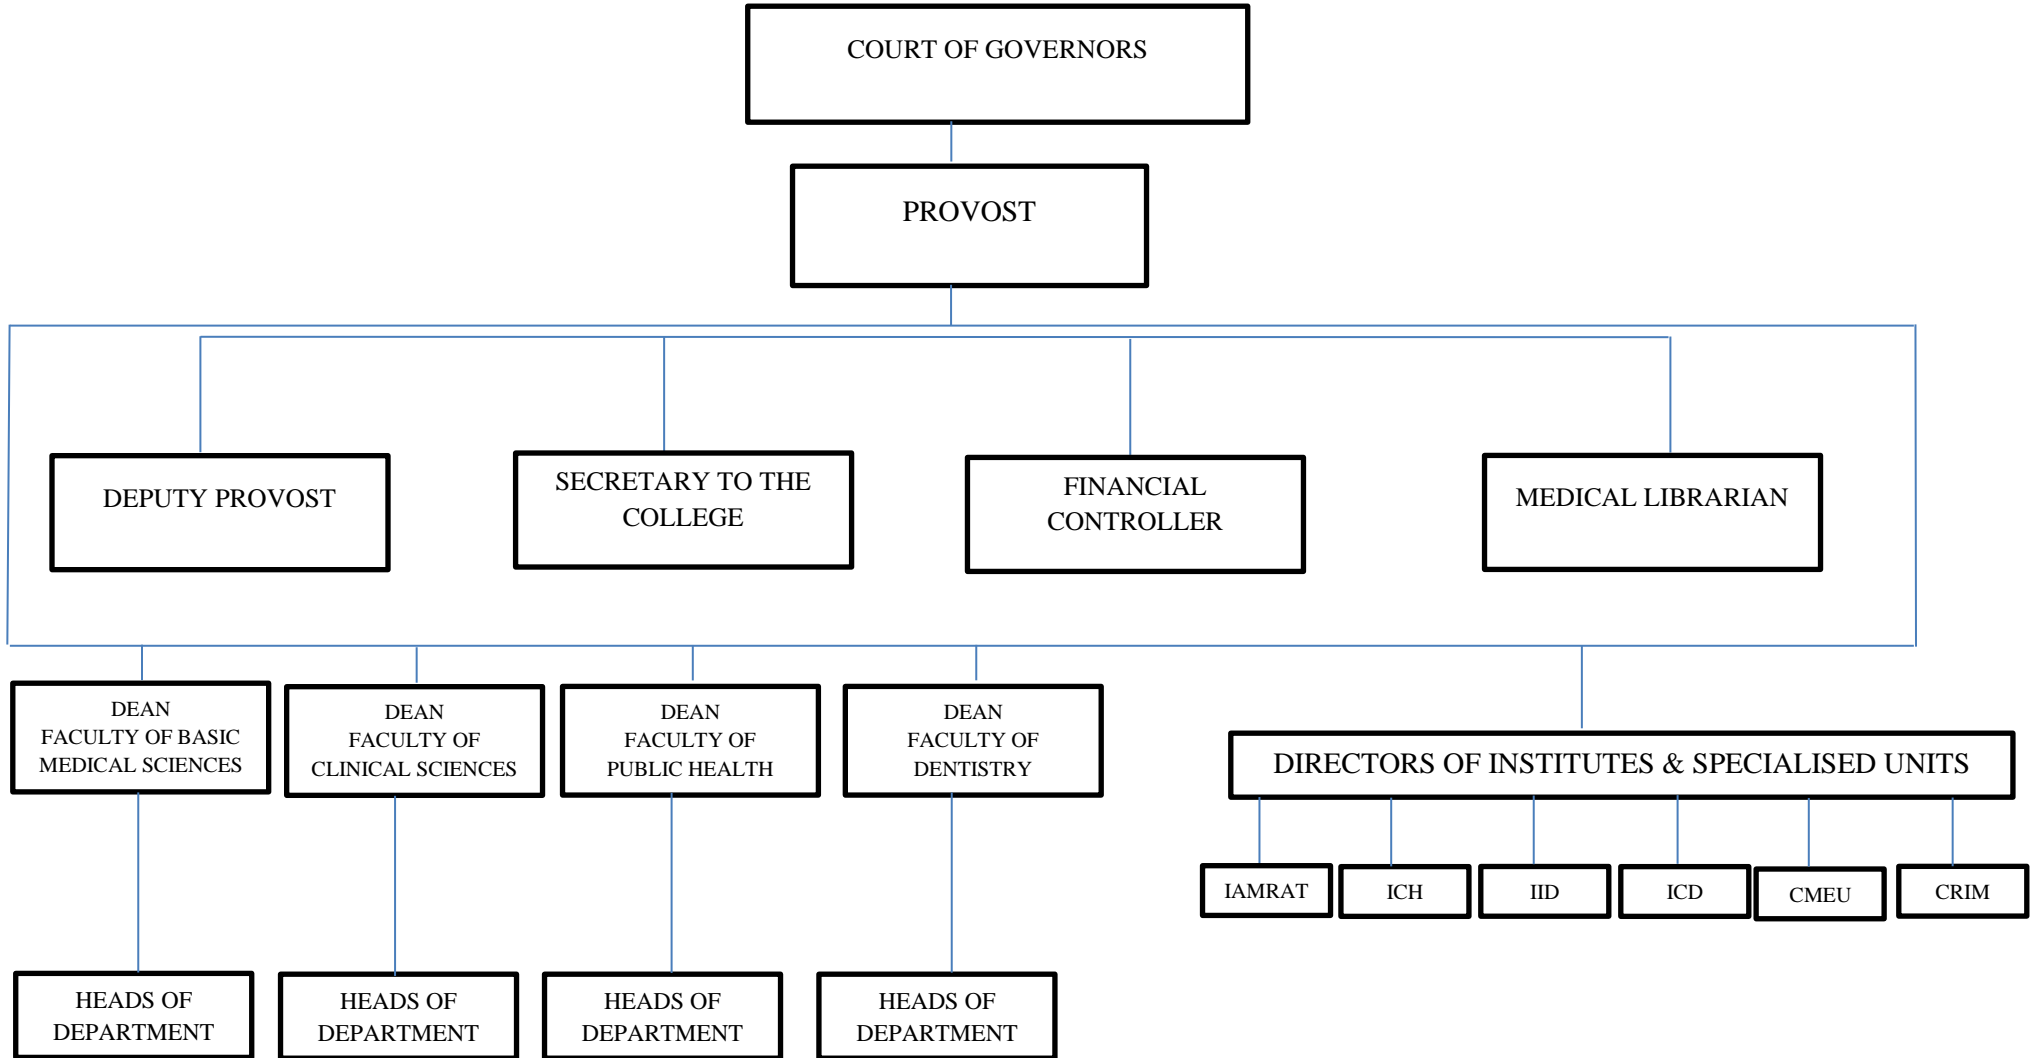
COURT OF GOVERNORS

PROVOST

DEPUTY PROVOST

SECRETARY TO THE COLLEGE

FINANCIAL CONTROLLER

MEDICAL LIBRARIAN

DEAN
FACULTY OF BASIC MEDICAL SCIENCES

DEAN
FACULTY OF CLINICAL SCIENCES

DEAN
FACULTY OF PUBLIC HEALTH

DEAN
FACULTY OF DENTISTRY

DIRECTORS OF INSTITUTES & SPECIALISED UNITS

IAMRAT

ICH

IID

ICD

CMEU

CRIM

HEADS OF DEPARTMENT

HEADS OF DEPARTMENT

HEADS OF DEPARTMENT

HEADS OF DEPARTMENT